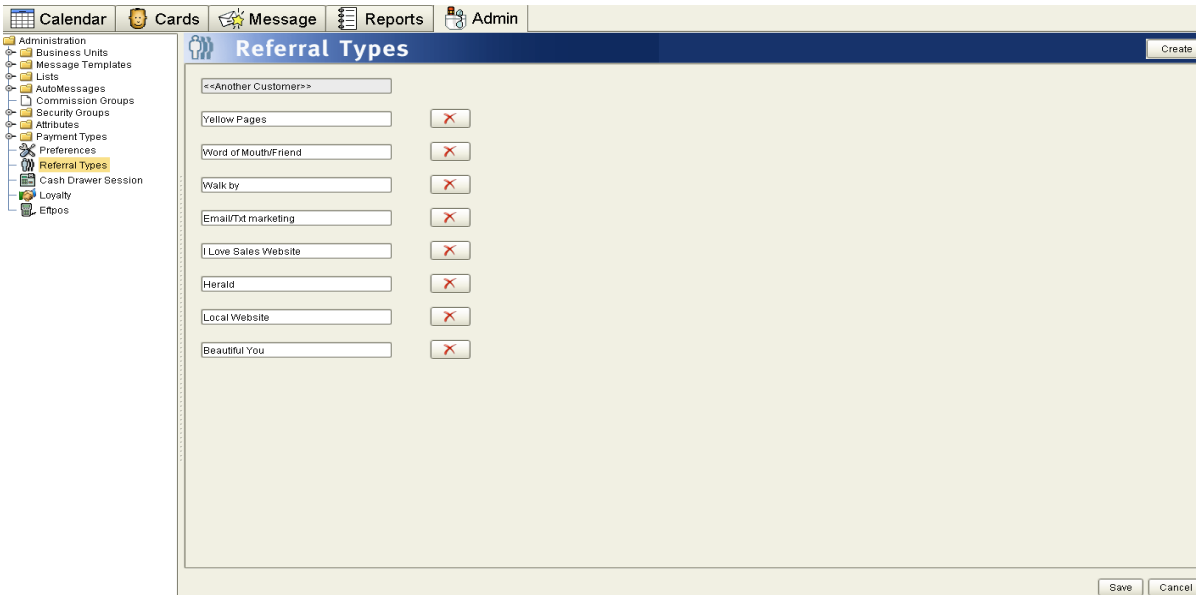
Calendar Cards Message Reports Admin

Administration
Business Units
Message Templates
Lists
AutoMessages
Commission Groups
Security Groups
Attributes
Payment Types
Preferences
Referral Types
Cash Drawer Session
Loyalty
Eftpos

Referral Types

Create

<<Another Customer>>

Yellow Pages

Word of Mouth/Friend

Walk by

Email/Txt marketing

I Love Sales Website

Herald

Local Website

Beautiful You

Save Cancel